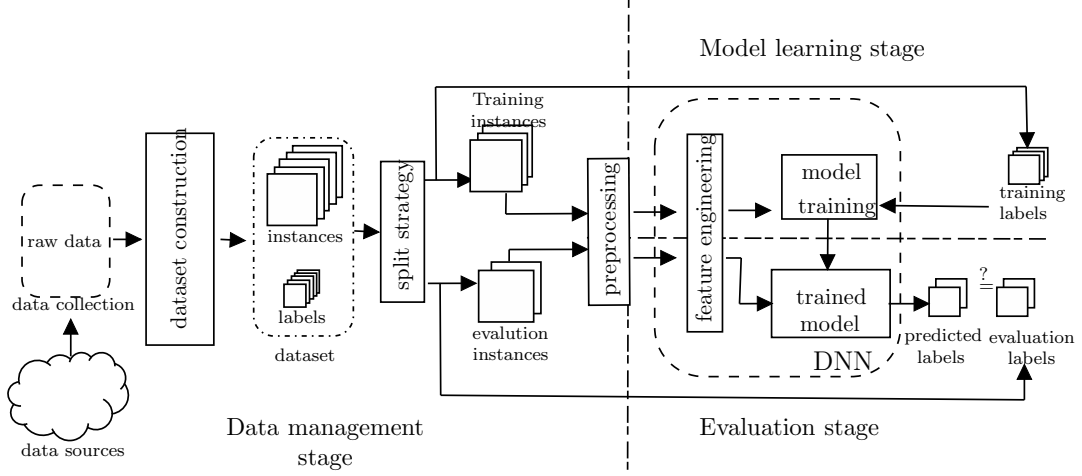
Model learning stage

Training instances

raw data

data collection

data sources

dataset construction

instances

labels

dataset

split strategy

evalution instances

preprocessing

feature engineering

model training

training labels

trained model

predicted labels

$\stackrel{?}{=}$

evaluation labels

DNN

Data management stage

Evaluation stage